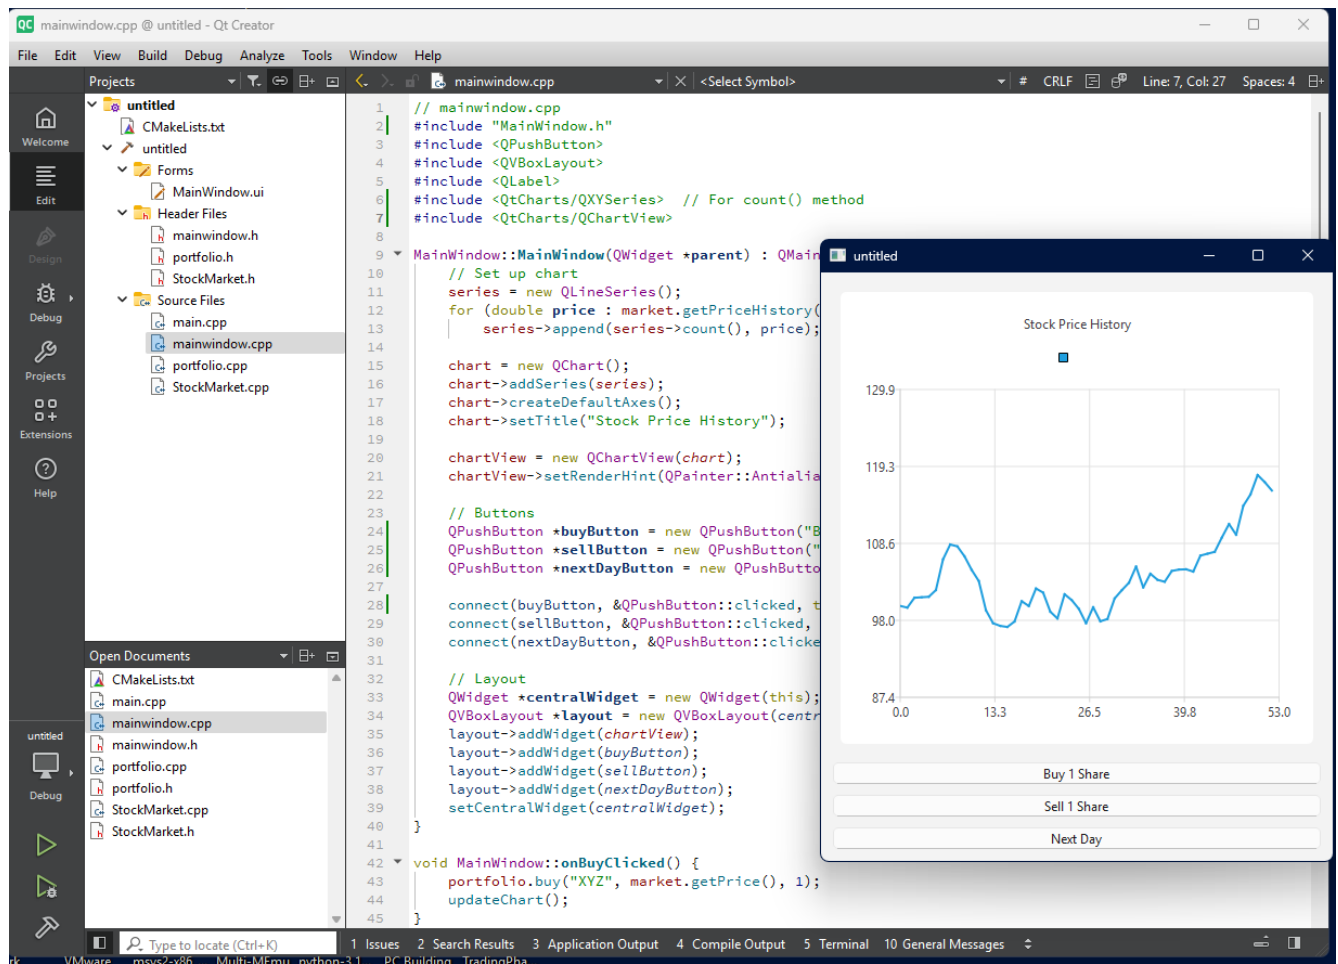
mainwindow.cpp @ untitled - Qt Creator

File Edit View Build Debug Analyze Tools Window Help

Projects

mainwindow.cpp

<Select Symbol>

# CRLF Line: 7, Col: 27 Spaces: 4

Welcome
Edit
Design
Debug
Projects
Extensions
Help

untitled
CMakeLists.txt
untitled
Forms
MainWindow.ui
Header Files
mainwindow.h
portfolio.h
StockMarket.h
Source Files
main.cpp
mainwindow.cpp
portfolio.cpp
StockMarket.cpp

Open Documents
CMakeLists.txt
main.cpp
mainwindow.cpp
mainwindow.h
portfolio.cpp
portfolio.h
StockMarket.cpp
StockMarket.h

untitled
Debug

1 // mainwindow.cpp
2 #include "MainWindow.h"
3 #include <QPushButton>
4 #include <QVBoxLayout>
5 #include <QLabel>
6 #include <QtCharts/QXYSeries> // For count() method
7 #include <QtCharts/QChartView>
8
9 MainWindow::MainWindow(QWidget *parent) : QMain
10 // Set up chart
11 series = new QLineSeries();
12 for (double price : market.getPriceHistory(
13 series->append(series->count(), price);
14
15 chart = new QChart();
16 chart->addSeries(series);
17 chart->createDefaultAxes();
18 chart->setTitle("Stock Price History");
19
20 chartView = new QChartView(chart);
21 chartView->setRenderHint(QPainter::Antialia
22
23 // Buttons
24 QPushButton *buyButton = new QPushButton("B
25 QPushButton *sellButton = new QPushButton("
26 QPushButton *nextDayButton = new QPushButto
27
28 connect(buyButton, &QPushButton::clicked, t
29 connect(sellButton, &QPushButton::clicked,
30 connect(nextDayButton, &QPushButton::clicke
31
32 // Layout
33 QWidget *centralWidget = new QWidget(this);
34 QVBoxLayout *layout = new QVBoxLayout(centr
35 layout->addWidget(chartView);
36 layout->addWidget(buyButton);
37 layout->addWidget(sellButton);
38 layout->addWidget(nextDayButton);
39 setCentralWidget(centralWidget);
40 }
41
42 void MainWindow::onBuyClicked() {
43 portfolio.buy("XYZ", market.getPrice(), 1);
44 updateChart();
45 }

untitled

Stock Price History

129.9
119.3
108.6
98.0
87.4
0.0
13.3
26.5
39.8
53.0

Buy 1 Share
Sell 1 Share
Next Day

Type to locate (Ctrl+K)
1 Issues 2 Search Results 3 Application Output 4 Compile Output 5 Terminal 10 General Messages

VMware msys2-x86 Multi-MEmu python-3.1 PC Building TradingPha